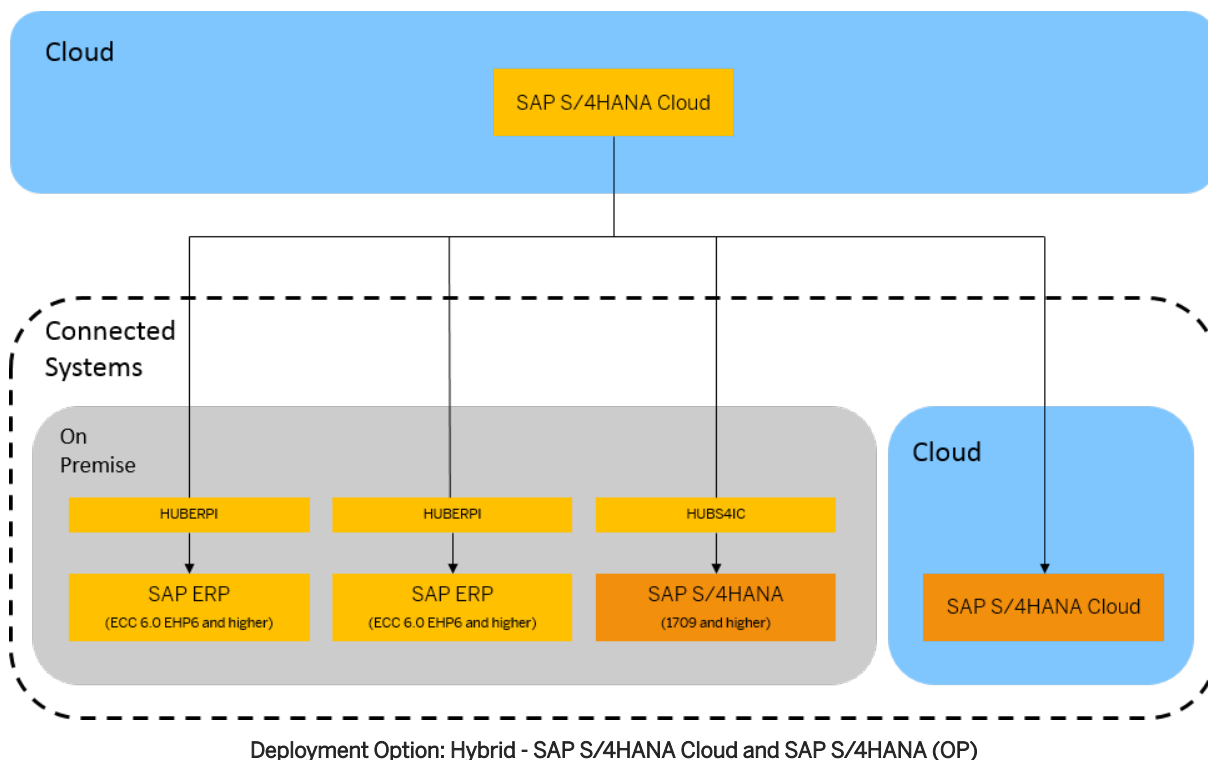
Cloud

SAP S/4HANA Cloud

Connected Systems

On Premise

HUBERPI

SAP ERP
(ECC 6.0 EHP6 and higher)

HUBERPI

SAP ERP
(ECC 6.0 EHP6 and higher)

HUBS4IC

SAP S/4HANA
(1709 and higher)

Cloud

SAP S/4HANA Cloud

Deployment Option: Hybrid - SAP S/4HANA Cloud and SAP S/4HANA (OP)